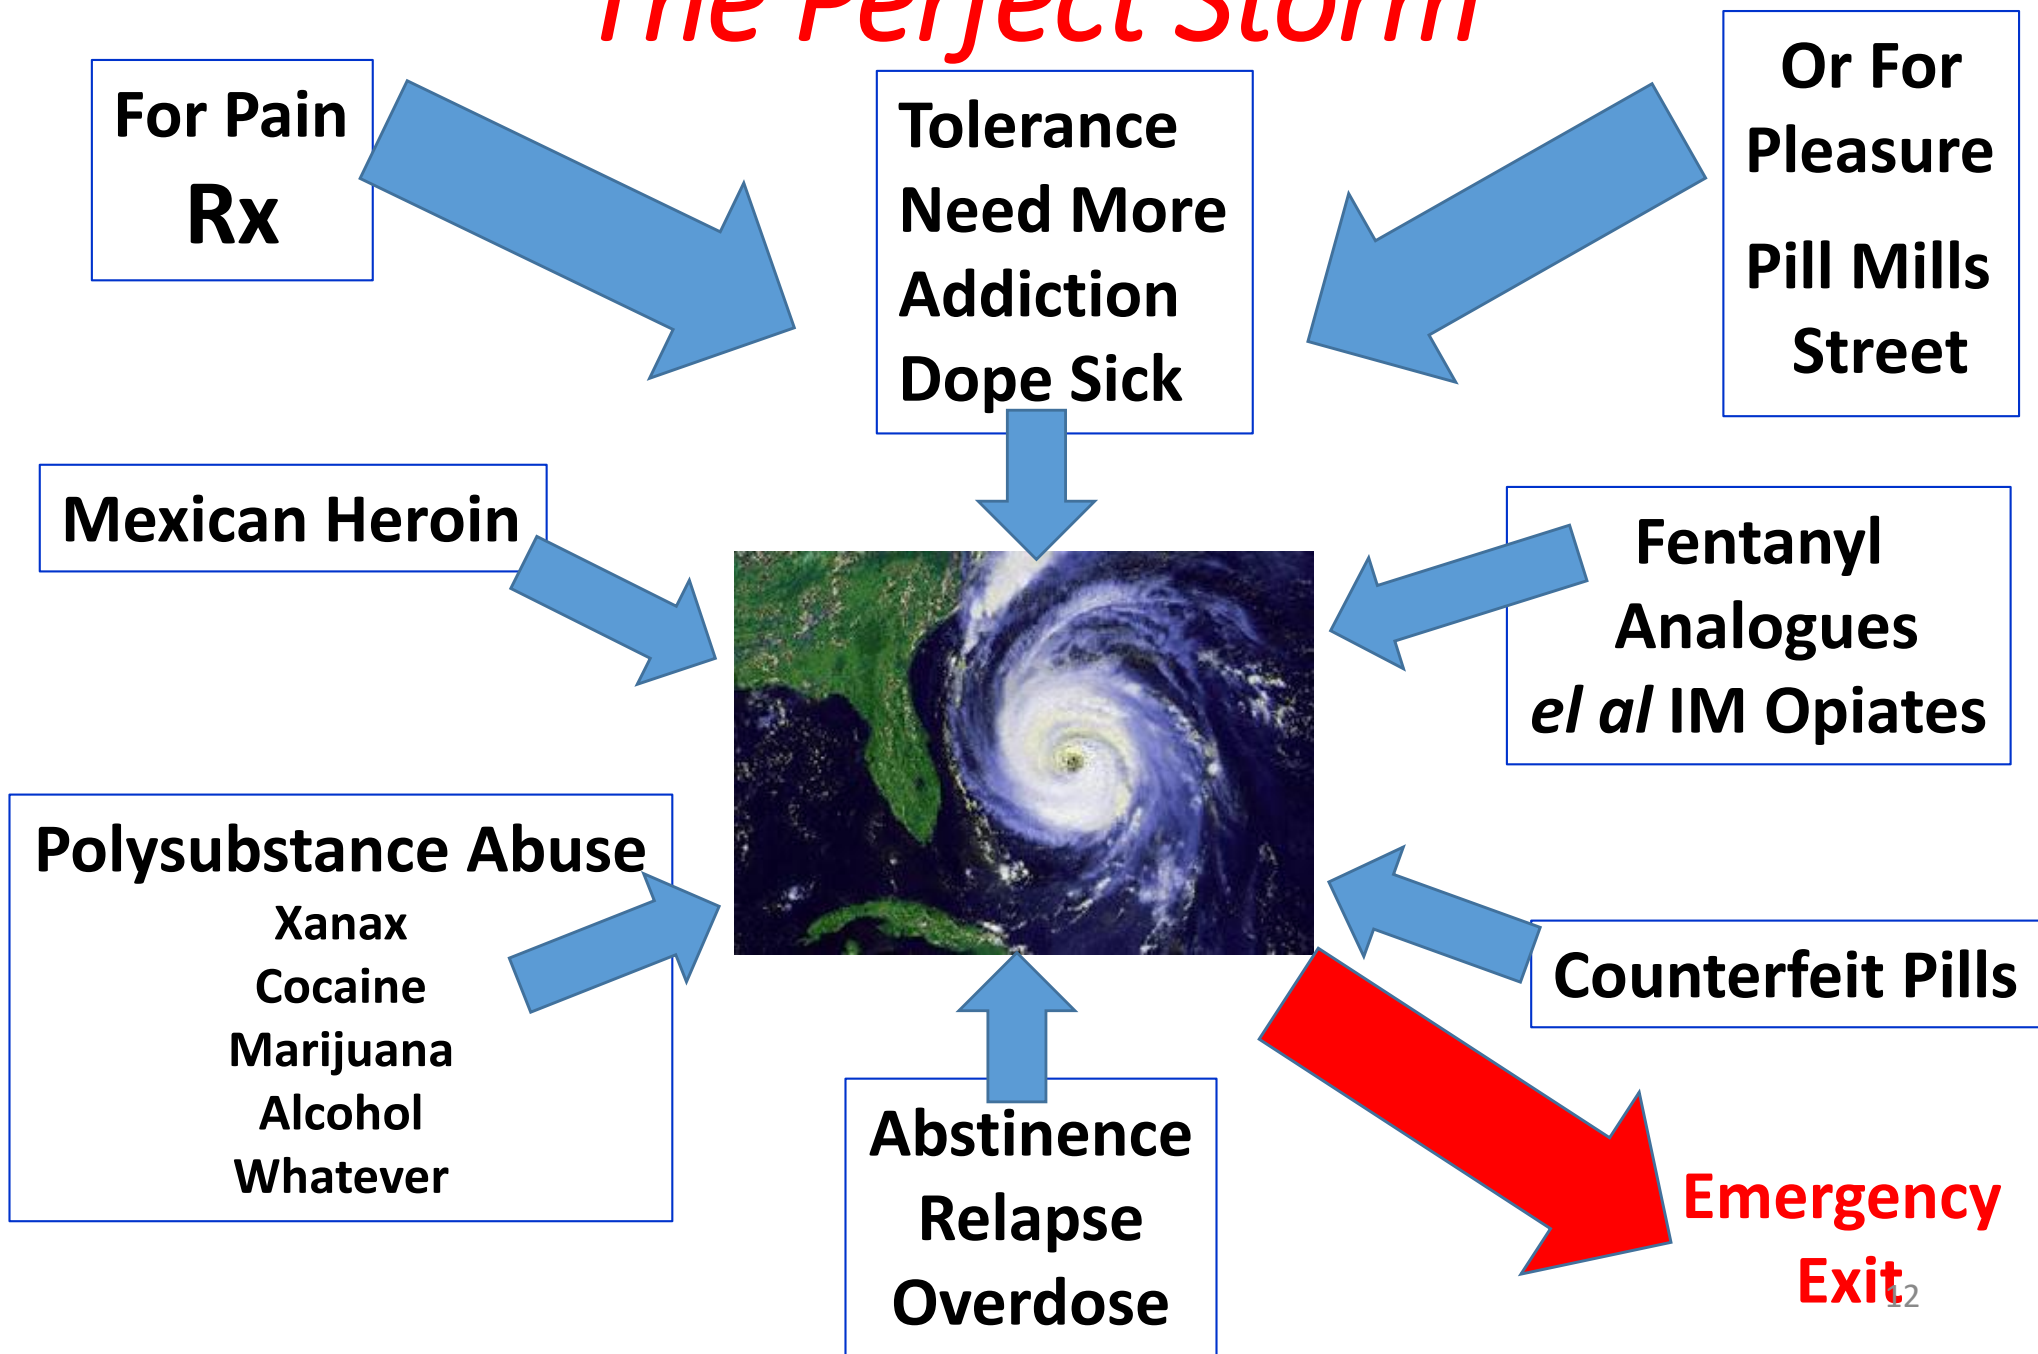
The Perfect Storm

For Pain
Rx

Tolerance
Need More
Addiction
Dope Sick

Or For
Pleasure
Pill Mills
Street

Mexican Heroin

Fentanyl
Analogues
*el al* IM Opiates

Polysubstance Abuse
Xanax
Cocaine
Marijuana
Alcohol
Whatever

Counterfeit Pills

Abstinence
Relapse
Overdose

Emergency
Exit

12